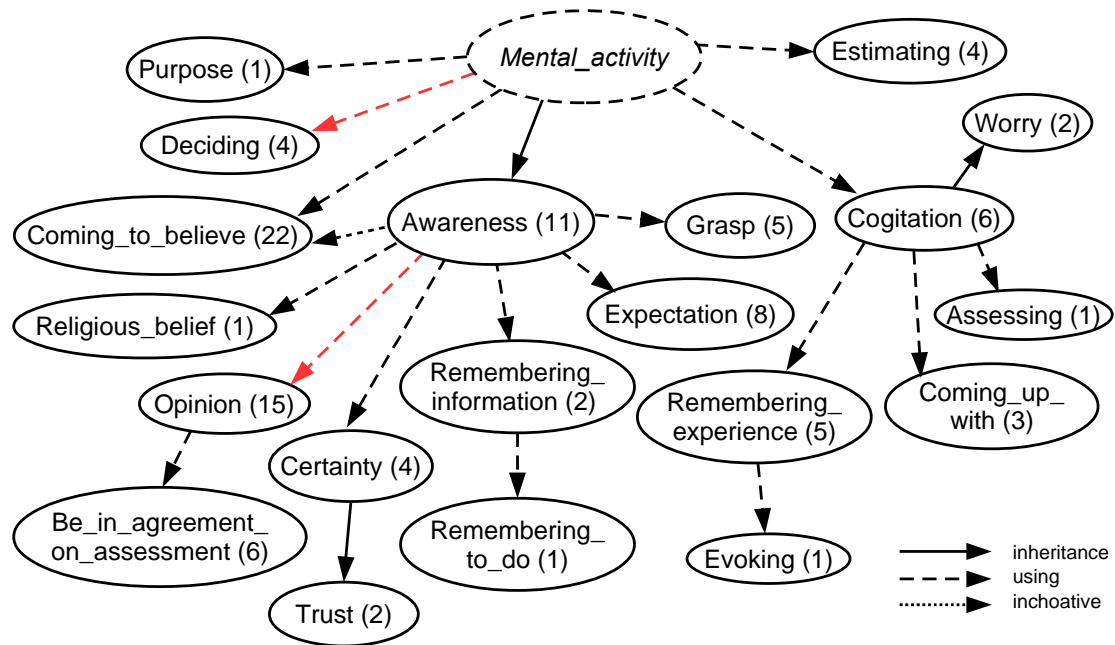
Mental_activity

Purpose (1)

Estimating (4)

Deciding (4)

Worry (2)

Coming_to_believe (22)

Awareness (11)

Grasp (5)

Cogitation (6)

Religious_belief (1)

Expectation (8)

Assessing (1)

Opinion (15)

Remembering_ information (2)

Remembering_ experience (5)

Coming_up_ with (3)

Certainty (4)

Be_in_agreement_ on_assessment (6)

Remembering_ to_do (1)

Evoking (1)

Trust (2)

inheritance
using
inchoative